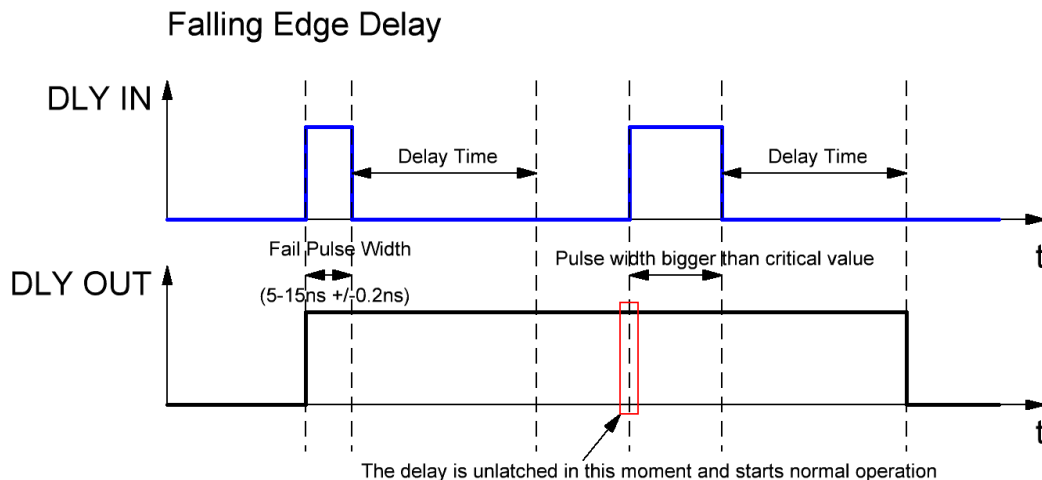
Falling Edge Delay

DLY IN

Delay Time

Delay Time

t

Fail Pulse Width

Pulse width bigger than critical value

DLY OUT

(5-15ns +/-0.2ns)

t

The delay is unlatched in this moment and starts normal operation